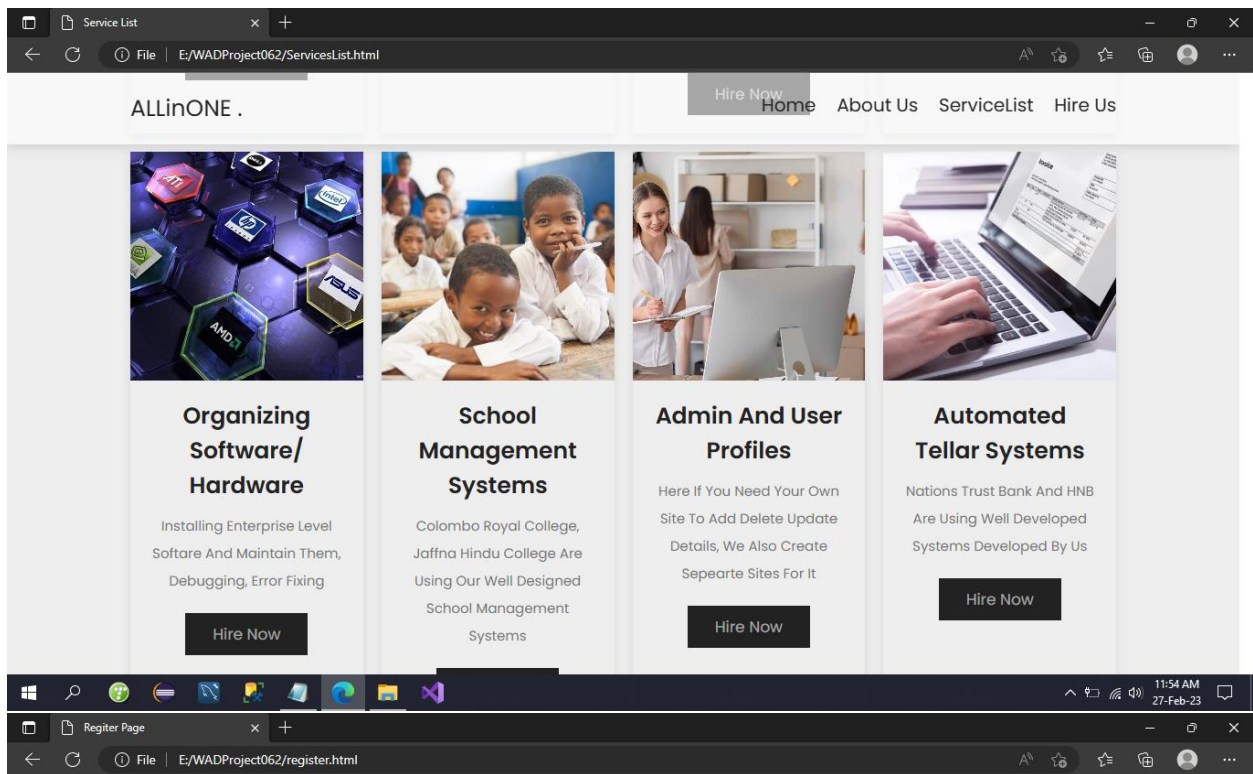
Service List
File | E:/WADProject062/ServicesList.html

ALLinONE .

Hire Now

Home About Us ServiceList Hire Us

Organizing Software/ Hardware

Installing Enterprise Level Softare And Maintain Them, Debugging, Error Fixing

Hire Now

School Management Systems

Colombo Royal College, Jaffna Hindu College Are Using Our Well Designed School Management Systems

Admin And User Profiles

Here If You Need Your Own Site To Add Delete Update Details, We Also Create Sepearte Sites For It

Hire Now

Automated Tellar Systems

Nations Trust Bank And HNB Are Using Well Developed Systems Developed By Us

Hire Now

11:54 AM
27-Feb-23

Regiter Page
File | E:/WADProject062/register.html